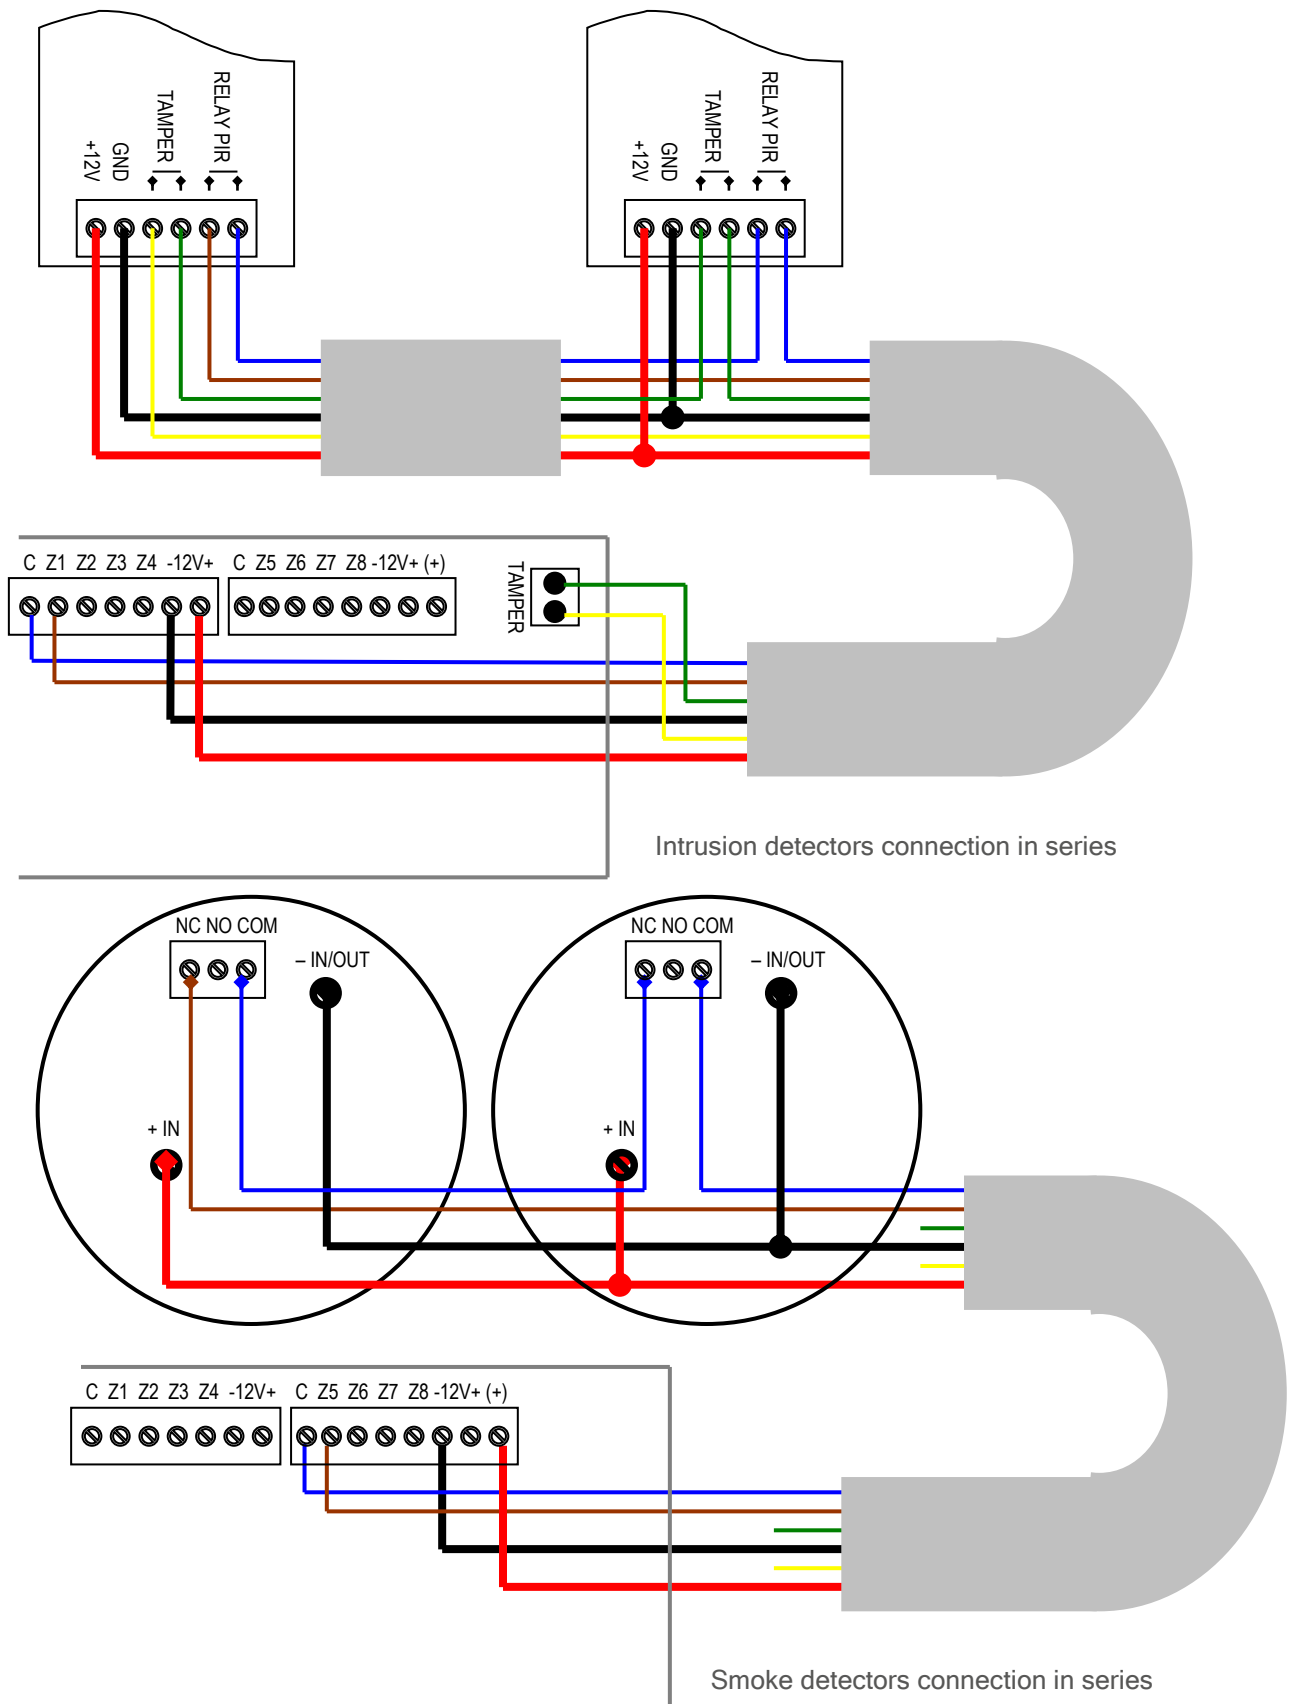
+12V GND TAMPER RELAY PIR

+12V GND TAMPER RELAY PIR

C Z1 Z2 Z3 Z4 -12V+ C Z5 Z6 Z7 Z8 -12V+ (+)

TAMPER

Intrusion detectors connection in series

NC NO COM

– IN/OUT

+ IN

NC NO COM

– IN/OUT

+ IN

C Z1 Z2 Z3 Z4 -12V+ C Z5 Z6 Z7 Z8 -12V+ (+)

Smoke detectors connection in series